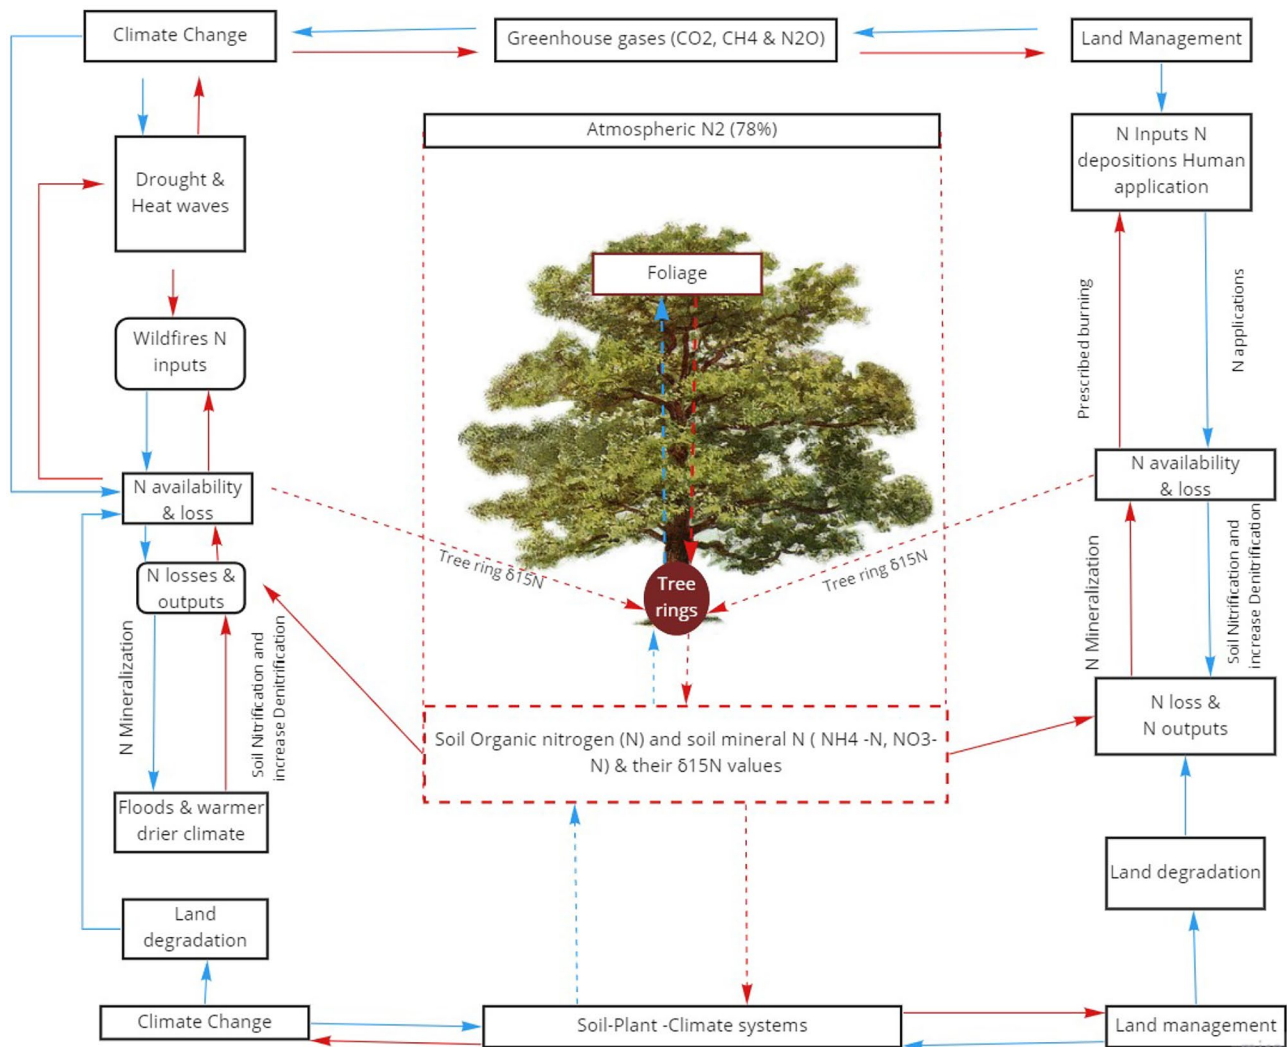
Climate Change

Greenhouse gases (CO2, CH4 & N2O)

Land Management

Drought & Heat waves

Atmospheric N2 (78%)

N Inputs N depositions Human application

Foliage

Wildfires N inputs

Prescribed burning

N applications

N availability & loss

N availability & loss

Tree ring δ15N

Tree rings

Tree ring δ15N

N losses & outputs

N Mineralization

Soil Nitrification and increase Denitrification

N Mineralization

Soil Nitrification and increase Denitrification

N loss & N outputs

Soil Organic nitrogen (N) and soil mineral N ( NH4 -N, NO3-N) & their δ15N values

Floods & warmer drier climate

Land degradation

Land degradation

Climate Change

Soil-Plant -Climate systems

Land management